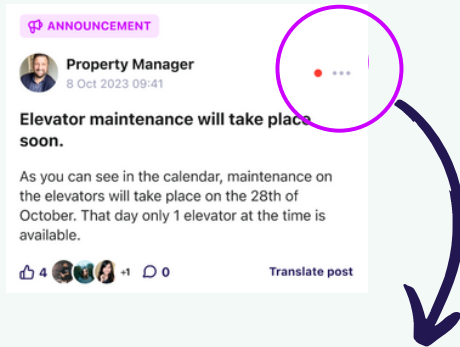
ANNOUNCEMENT

Property Manager
8 Oct 2023 09:41

Elevator maintenance will take place soon.

As you can see in the calendar, maintenance on the elevators will take place on the 28th of October. That day only 1 elevator at the time is available.

4 +1 0 Translate post